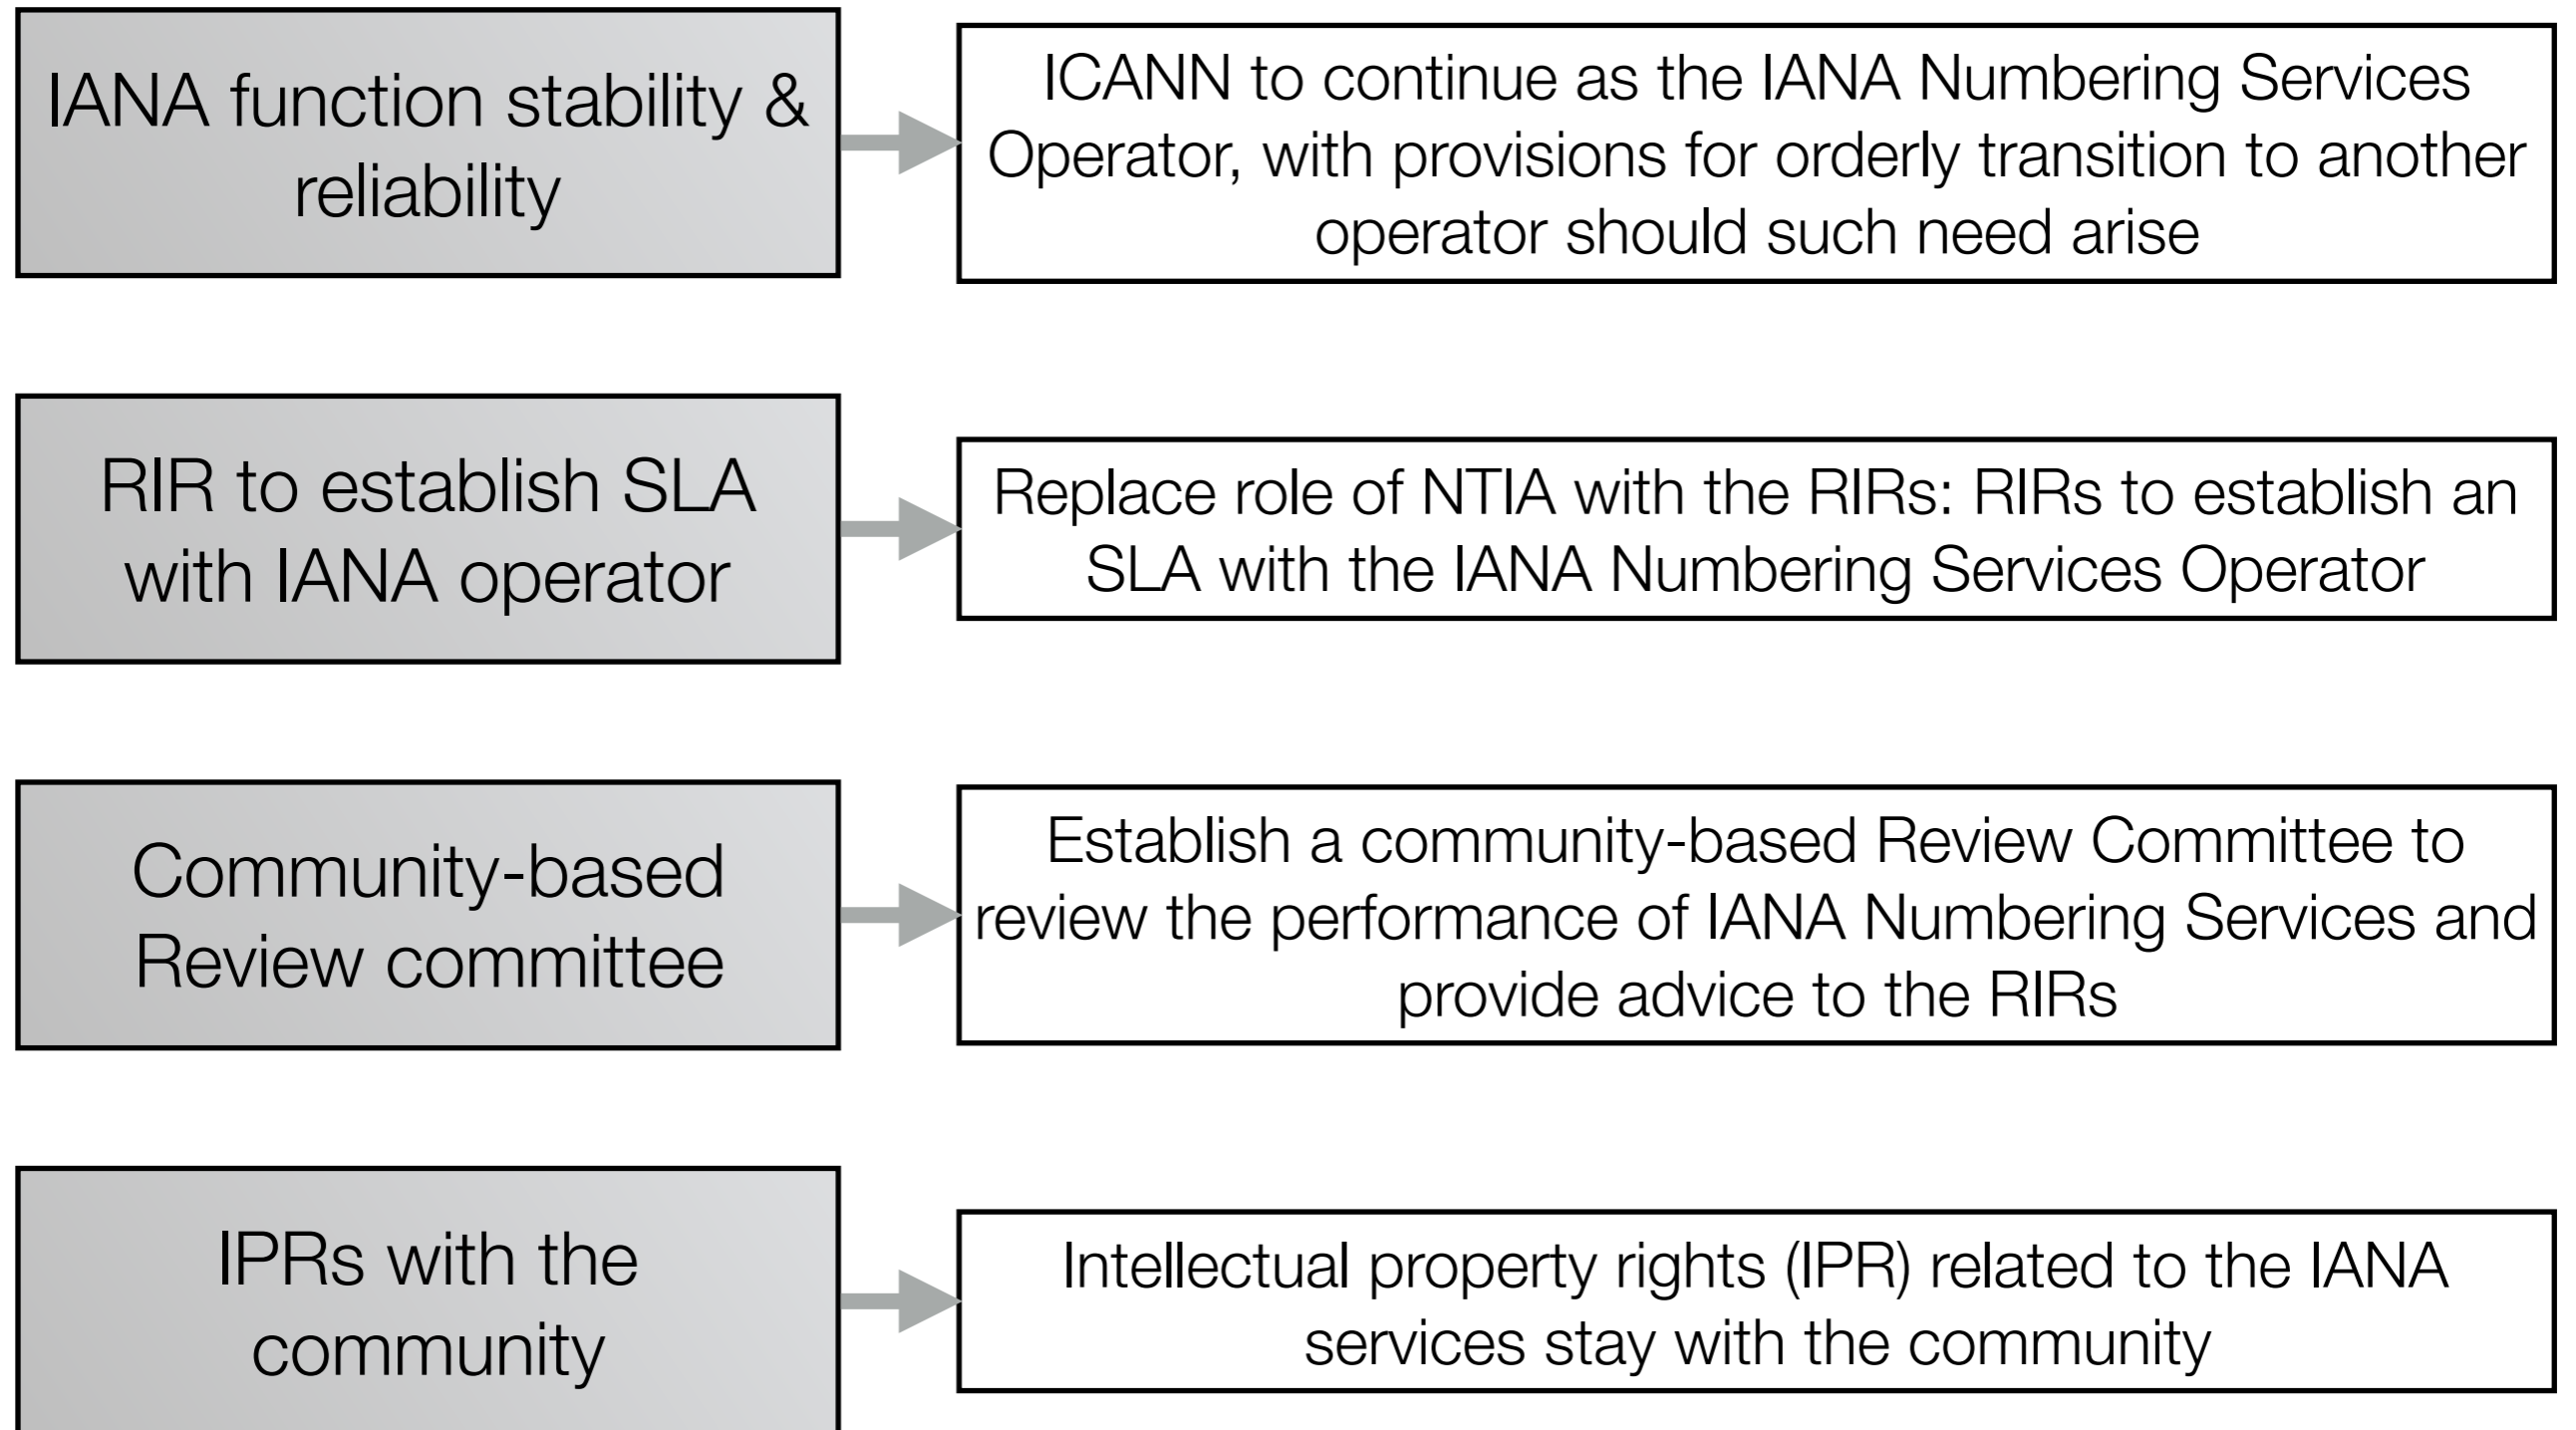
IANA function stability & reliability

ICANN to continue as the IANA Numbering Services Operator, with provisions for orderly transition to another operator should such need arise

RIR to establish SLA with IANA operator

Replace role of NTIA with the RIRs: RIRs to establish an SLA with the IANA Numbering Services Operator

Community-based Review committee

Establish a community-based Review Committee to review the performance of IANA Numbering Services and provide advice to the RIRs

IPRs with the community

Intellectual property rights (IPR) related to the IANA services stay with the community